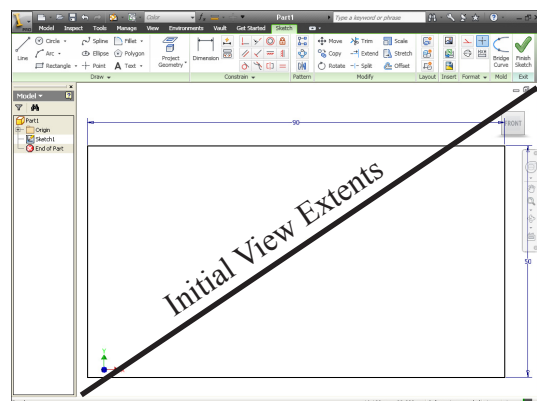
Color
Part1
Type a keyword or phrase
Model Inspect Tools Manage View Environments Vault Get Started Sketch
Line
Circle
Arc
Rectangle
Spline
Ellipse
Point
Fillet
Polygon
Text
Project Geometry
Dimension
Move
Copy
Rotate
Trim
Extend
Split
Scale
Stretch
Offset
Bridge Curve
Finish Sketch
Draw
Constrain
Pattern
Modify
Layout
Insert
Format
Mold
Exit
Model
Part1
Origin
Sketch1
End of Part
90
FRONT
50
Initial View Extents